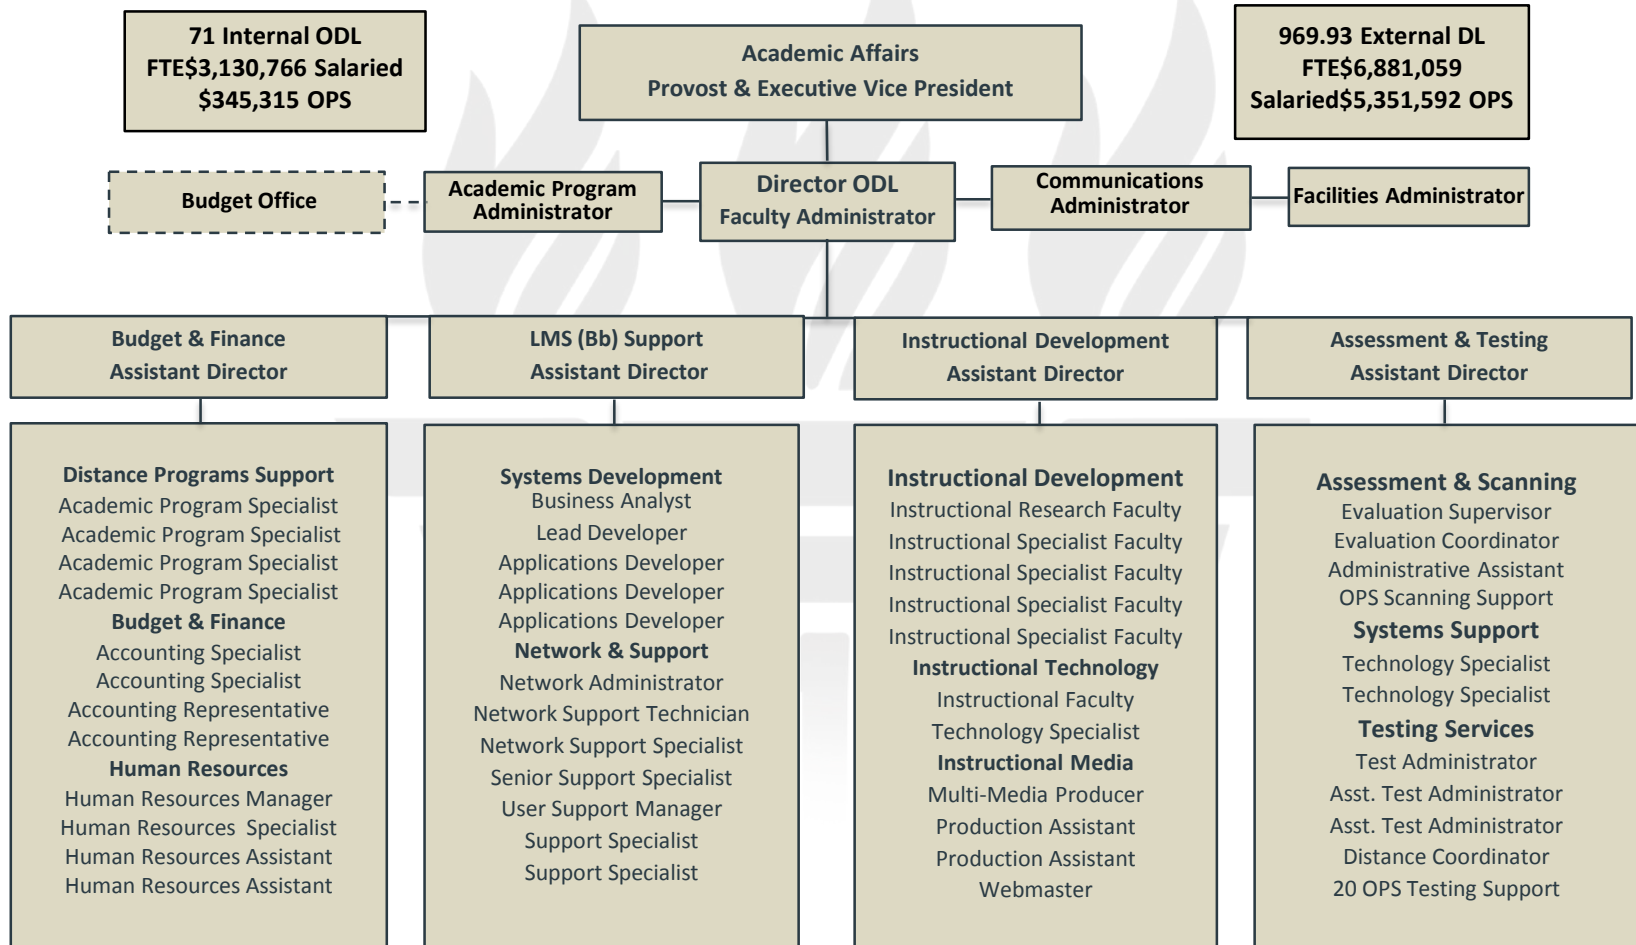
71 Internal ODL
FTE$3,130,766 Salaried
$345,315 OPS

Academic Affairs
Provost & Executive Vice President

969.93 External DL
FTE$6,881,059
Salaried$5,351,592 OPS

Budget Office

Academic Program Administrator

Director ODL
Faculty Administrator

Communications Administrator

Facilities Administrator

Budget & Finance
Assistant Director

LMS (Bb) Support
Assistant Director

Instructional Development
Assistant Director

Assessment & Testing
Assistant Director

Distance Programs Support
Academic Program Specialist
Academic Program Specialist
Academic Program Specialist
Academic Program Specialist
Budget & Finance
Accounting Specialist
Accounting Specialist
Accounting Representative
Accounting Representative
Human Resources
Human Resources Manager
Human Resources Specialist
Human Resources Assistant
Human Resources Assistant

Systems Development
Business Analyst
Lead Developer
Applications Developer
Applications Developer
Applications Developer
Network & Support
Network Administrator
Network Support Technician
Network Support Specialist
Senior Support Specialist
User Support Manager
Support Specialist
Support Specialist

Instructional Development
Instructional Research Faculty
Instructional Specialist Faculty
Instructional Specialist Faculty
Instructional Specialist Faculty
Instructional Specialist Faculty
Instructional Technology
Instructional Faculty
Technology Specialist
Instructional Media
Multi-Media Producer
Production Assistant
Production Assistant
Webmaster

Assessment & Scanning
Evaluation Supervisor
Evaluation Coordinator
Administrative Assistant
OPS Scanning Support
Systems Support
Technology Specialist
Technology Specialist
Testing Services
Test Administrator
Asst. Test Administrator
Asst. Test Administrator
Distance Coordinator
20 OPS Testing Support